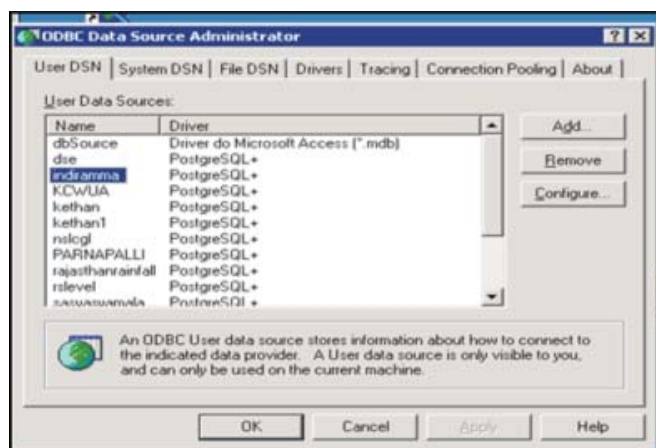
ODBC Data Source Administrator

? X

User DSN | System DSN | File DSN | Drivers | Tracing | Connection Pooling | About

User Data Sources:

| Name | Driver |
|---|---|
| dbSource | Driver do Microsoft Access (*.mdb) |
| dse | PostgreSQL+ |
| indramma | PostgreSQL+ |
| KCWUA | PostgreSQL+ |
| kethan | PostgreSQL+ |
| kethan1 | PostgreSQL+ |
| nslcgl | PostgreSQL+ |
| PARNAPALLI | PostgreSQL+ |
| rajasthanrainfall | PostgreSQL+ |
| rslevel | PostgreSQL+ |
| saraswamala | PostgreSQL+ |

Add...

Remove

Configure...

An ODBC User data source stores information about how to connect to the indicated data provider. A User data source is only visible to you, and can only be used on the current machine.

OK

Cancel

Apply

Help